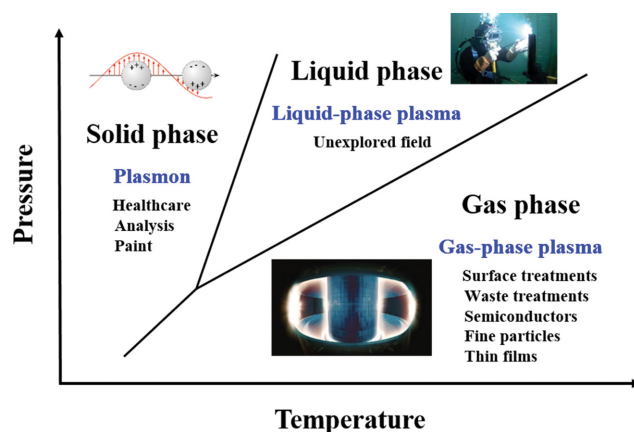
Liquid phase

Liquid-phase plasma

Unexplored field

Solid phase

Plasmon

Healthcare
Analysis
Paint

Gas phase

Gas-phase plasma

Surface treatments
Waste treatments
Semiconductors
Fine particles
Thin films

Pressure

Temperature